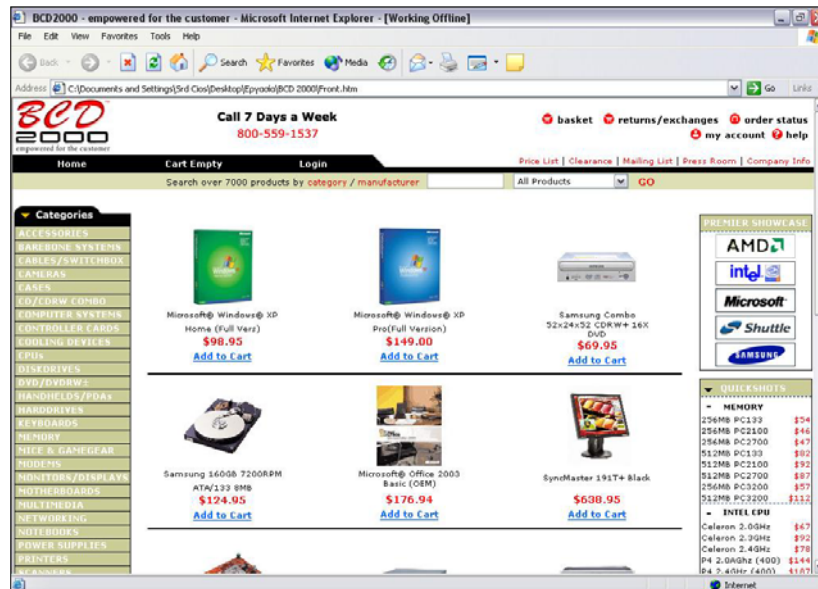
BCD2000 - empowered for the customer - Microsoft Internet Explorer - [Working Offline]

File Edit View Favorites Tools Help

Back Search Favorites Media

Address C:\Documents and Settings\3rd Cios\Desktop\Epyaoio\BCD 2000\Front.htm Go Links

BCD 2000 empowered for the customer

Call 7 Days a Week
800-559-1537

basket returns/exchanges order status
my account help

Home Cart Empty Login

Price List | Clearance | Mailing List | Press Room | Company Info

Search over 7000 products by category / manufacturer All Products GO

Categories
ACCESSORIES
BAREBONE SYSTEMS
CABLES/SWITCHBOX
CAMERAS
CASES
CD/CDRW COMBO
COMPUTER SYSTEMS
CONTROLLER CARDS
COOLING DEVICES
CPUs
DISKDRIVES
DVD/DVDRW±
HANDHELDS/PDAs
HARDDRIVES
KEYBOARDS
MEMORY
MICE & GAMEGEAR
MODEMS
MONITORS/DISPLAYS
MOTHERBOARDS
MULTIMEDIA
NETWORKING
NOTEBOOKS
POWER SUPPLIES
PRINTERS
SCANNERS

Microsoft® Windows® XP Home (Full Verz)
$98.95
Add to Cart

Microsoft® Windows® XP Pro(Full Version)
$149.00
Add to Cart

Samsung Combo 52x24x52 CDRW+ 16X DVD
$69.95
Add to Cart

Samsung 160GB 7200RPM ATA/133 8MB
$124.95
Add to Cart

Microsoft® Office 2003 Basic (OEM)
$176.94
Add to Cart

SyncMaster 191T+ Black
$638.95
Add to Cart

PREMIER SHOWCASE
AMD
intel
Microsoft
Shuttle
SAMSUNG

QUICKSHOTS
MEMORY
256MB PC133 $54
256MB PC2100 $46
256MB PC2700 $47
512MB PC133 $82
512MB PC2100 $92
512MB PC2700 $87
256MB PC3200 $57
512MB PC3200 $112
INTEL CPU
Celeron 2.0GHz $67
Celeron 2.3GHz $72
Celeron 2.4GHz $78
P4 2.0AGHz (400) $144
P4 2.4GHz (400) $107

Internet